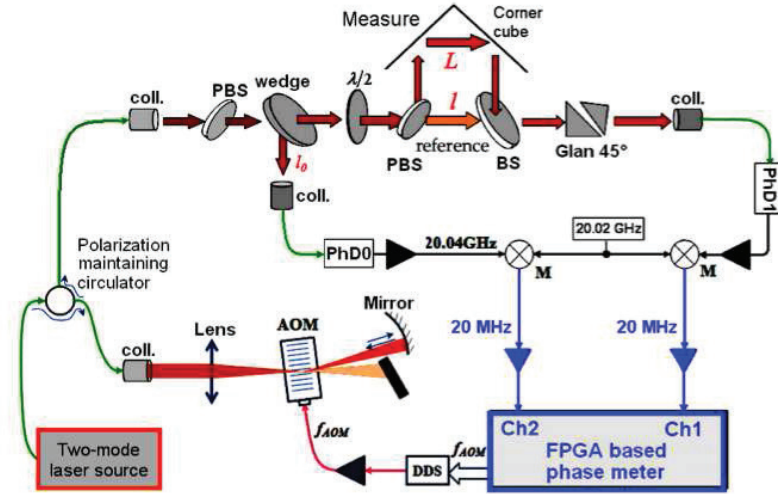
Measure
Corner cube
coll.
PBS
wedge
$\lambda/2$
$L$
$l$
reference
PBS
BS
Glan 45°
coll.
$l_0$
coll.
PhD1
PhD0
20.04GHz
20.02 GHz
M
M
Polarization maintaining circulator
Mirror
AOM
Lens
coll.
20 MHz
20 MHz
$f_{AOM}$
$f_{AOM}$
Ch2
Ch1
Two-mode laser source
DDS
FPGA based phase meter